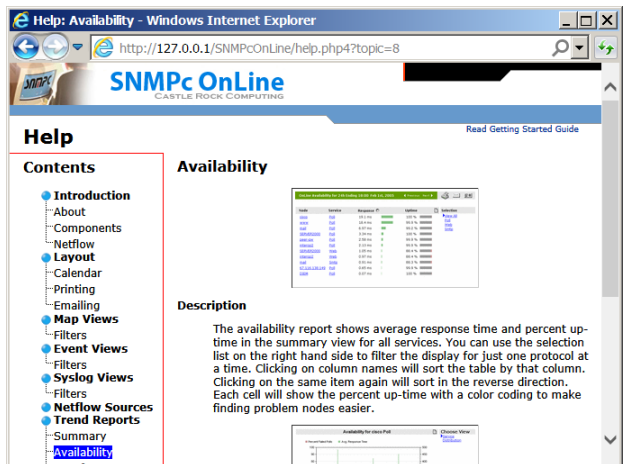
Help: Availability - Windows Internet Explorer

http://127.0.0.1/SNMPcOnLine/help.php4?topic=8

SNMPc

SNMPc OnLine
CASTLE ROCK COMPUTING

Help

Read Getting Started Guide

Contents

Introduction
About
Components
Netflow
Layout
Calendar
Printing
Emailing
Map Views
Filters
Event Views
Filters
Syslog Views
Filters
Netflow Sources
Trend Reports
Summary
Availability

Availability

Description

The availability report shows average response time and percent up-time in the summary view for all services. You can use the selection list on the right hand side to filter the display for just one protocol at a time. Clicking on column names will sort the table by that column. Clicking on the same item again will sort in the reverse direction. Each cell will show the percent up-time with a color coding to make finding problem nodes easier.

Availability for cisco Poll

Choose View